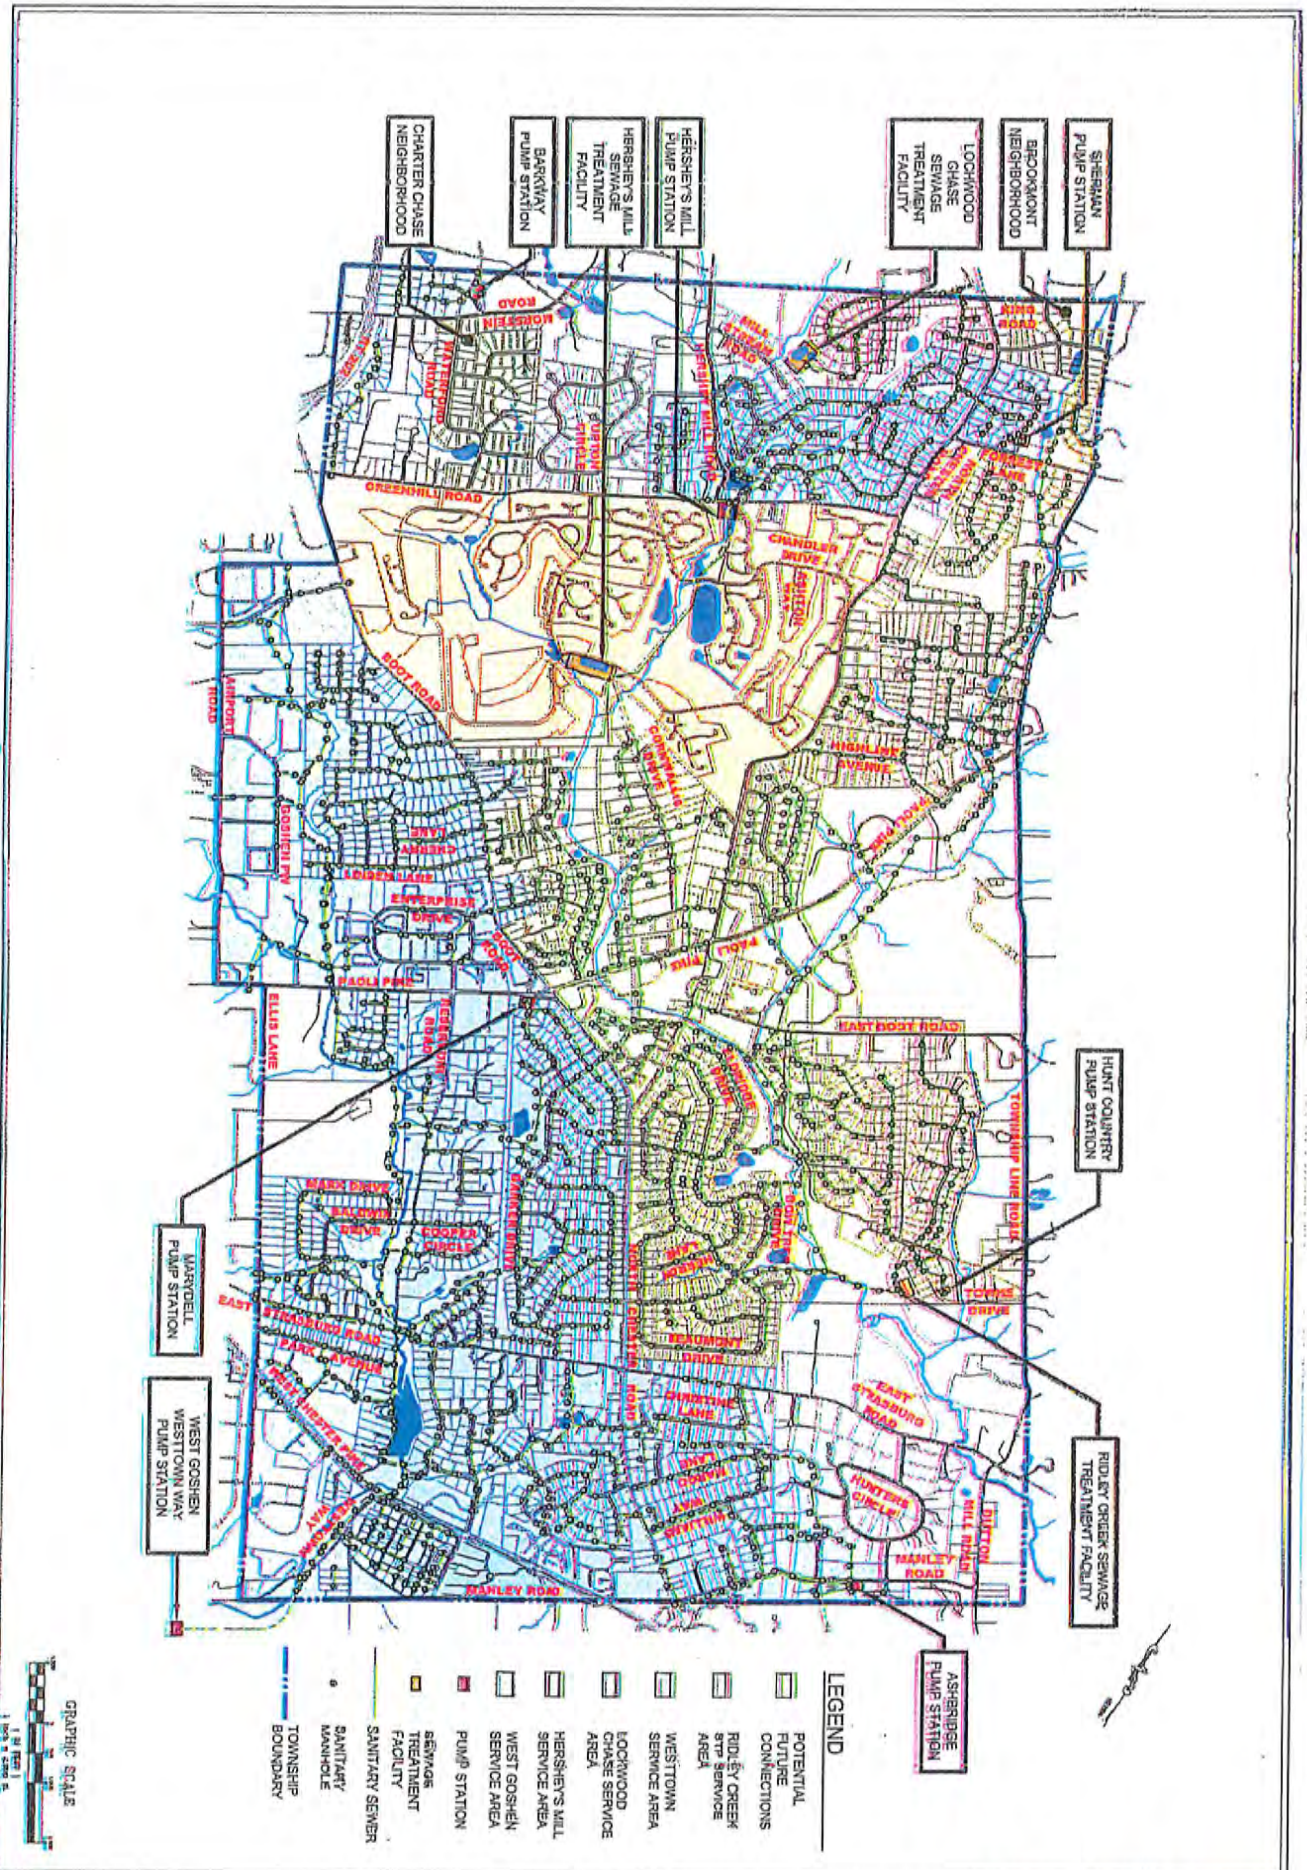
SHERMAN PUMP STATION

BROOKMONT NEIGHBORHOOD

LOCKWOOD CHASE SEWAGE TREATMENT FACILITY

HERSHEY'S MILL PUMP STATION

HERSHEY'S MILL SEWAGE TREATMENT FACILITY

BARKWAY PUMP STATION

CHARTER CHASE NEIGHBORHOOD

HUNT COUNTRY PUMP STATION

RIDLEY CREEK SEWAGE TREATMENT FACILITY

ASHBRIDGE PUMP STATION

MARYDELL PUMP STATION

WEST GOSHEN WESTTOWN WAY PUMP STATION

KING ROAD

MILL STREAM ROAD

FORREST LANE

ROAD

MORSTEIN

WATERFORD ROAD

HERSHEY MILL ROAD

GREENHILL ROAD

CHANDLER DRIVE

ASHTON WAY

BOOT ROAD

AIRPORT ROAD

HIGHLAND AVENUE

PAOLI PIKE

GOSHEN PW

CHERRY LANE

LEIDEN LANE

ENTERPRISE DRIVE

BOOT ROAD

PAOLI PIKE

ELLIS LANE

PAOLI PIKE

EAST BOOT ROAD

TOWNSHIP LINE ROAD

TOWNE DRIVE

BEAUMONT DRIVE

EAST STRASBURG ROAD

HUNTERS CIRCLE

MILL ROAD

DUTTON

MANLEY ROAD

MANLEY ROAD

MARK DRIVE

BALDWIN DRIVE

COOPER CIRCLE

EAST STRASBURG ROAD

PARK AVENUE

WEST CHESTER PIKE

WESTTOWN WAY

NORTH CHESTER ROAD

LEGEND

POTENTIAL FUTURE CONNECTIONS

RIDLEY CREEK STP SERVICE AREA

WESTTOWN SERVICE AREA

LOCKWOOD CHASE SERVICE AREA

HERSHEY'S MILL SERVICE AREA

WEST GOSHEN SERVICE AREA

PUMP STATION

SEWAGE TREATMENT FACILITY

SANITARY SEWER

SANITARY MANHOLE

TOWNSHIP BOUNDARY

GRAPHIC SCALE